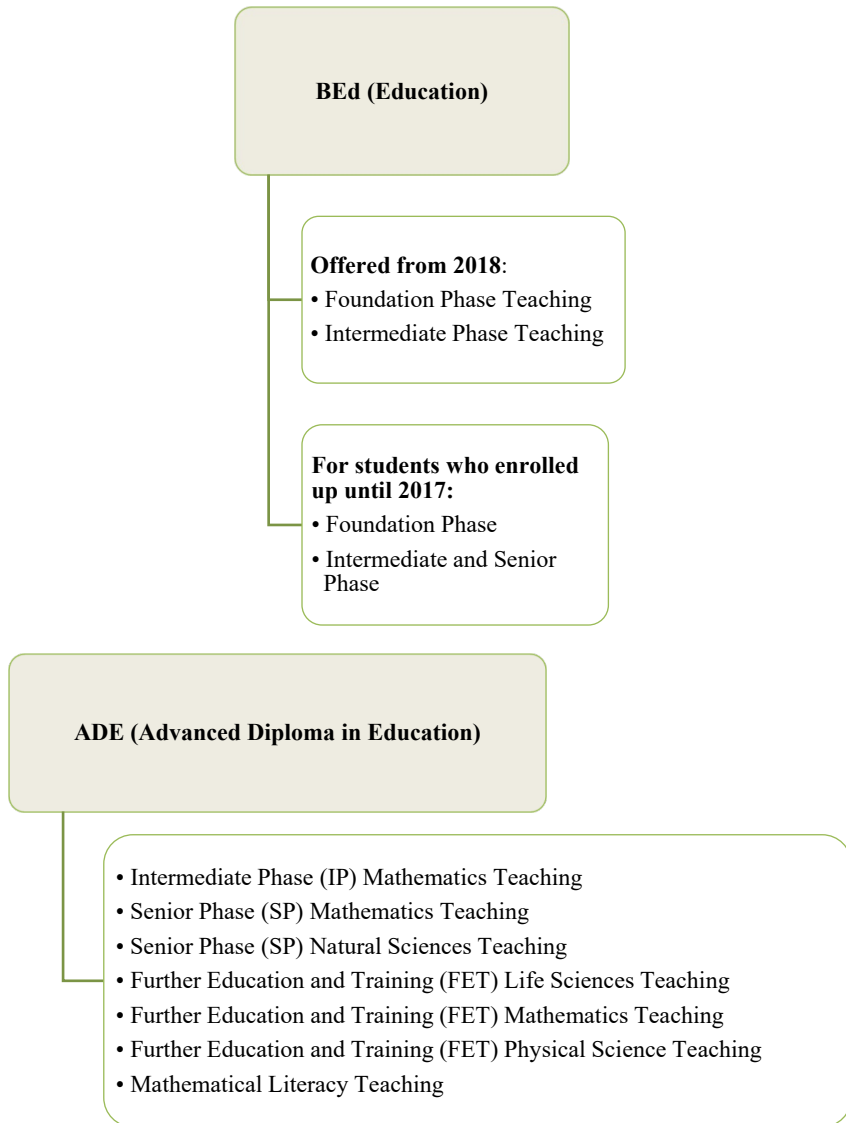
BEd (Education)

Offered from 2018:
• Foundation Phase Teaching
• Intermediate Phase Teaching

For students who enrolled up until 2017:
• Foundation Phase
• Intermediate and Senior Phase

ADE (Advanced Diploma in Education)

• Intermediate Phase (IP) Mathematics Teaching
• Senior Phase (SP) Mathematics Teaching
• Senior Phase (SP) Natural Sciences Teaching
• Further Education and Training (FET) Life Sciences Teaching
• Further Education and Training (FET) Mathematics Teaching
• Further Education and Training (FET) Physical Science Teaching
• Mathematical Literacy Teaching